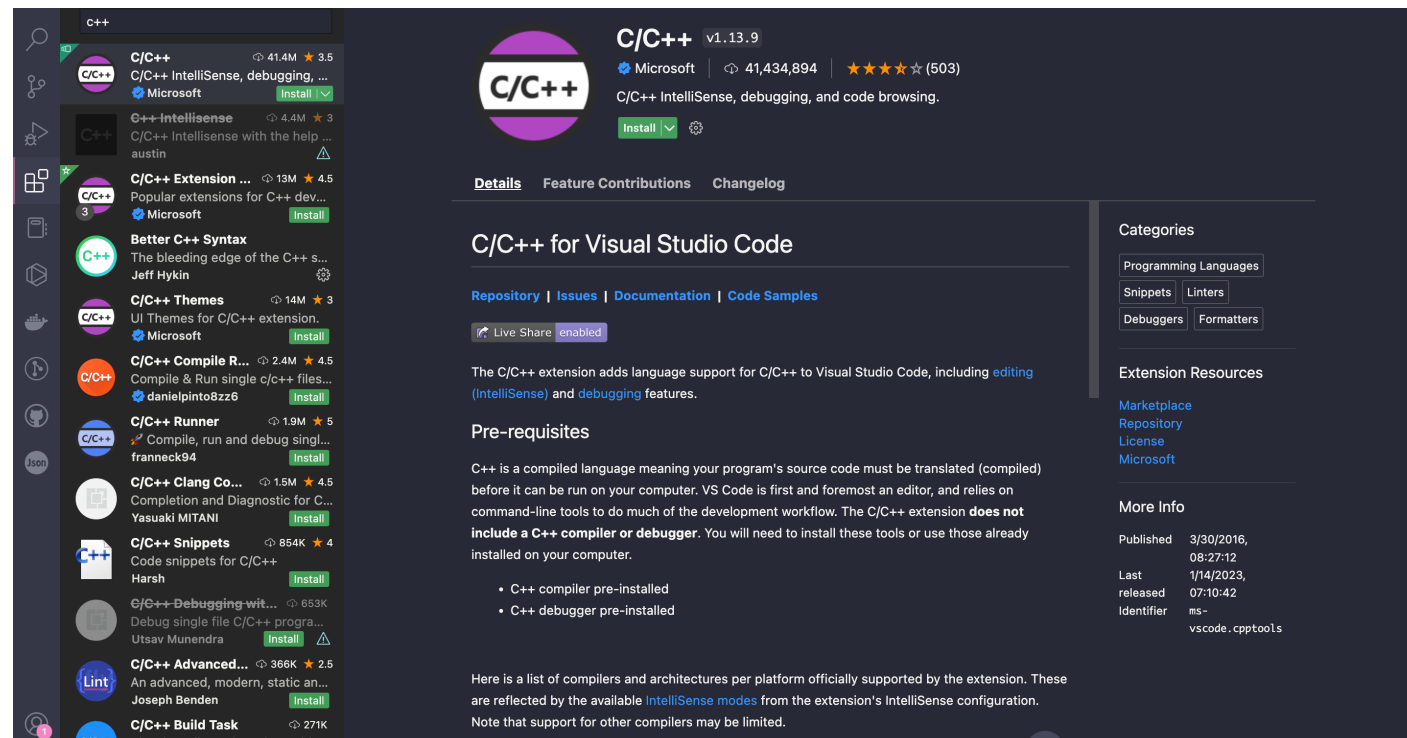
c++

C/C++ 41.4M ★ 3.5
C/C++ IntelliSense, debugging, ...
Microsoft Install

C++ Intellisense 4.4M ★ 3
C/C++ Intellisense with the help ...
austin

C/C++ Extension ... 13M ★ 4.5
Popular extensions for C++ dev...
3
Microsoft Install

Better C++ Syntax
The bleeding edge of the C++ s...
Jeff Hykin

C/C++ Themes 14M ★ 3
UI Themes for C/C++ extension.
Microsoft Install

C/C++ Compile R... 2.4M ★ 4.5
Compile & Run single c/c++ files...
danielpinto8zz6 Install

C/C++ Runner 1.9M ★ 5
Compile, run and debug singl...
franneck94 Install

C/C++ Clang Co... 1.5M ★ 4.5
Completion and Diagnostic for C...
Yasuaki MITANI Install

C/C++ Snippets 854K ★ 4
Code snippets for C/C++
Harsh Install

C/C++ Debugging wit... 653K
Debug single file C/C++ progra...
Utsav Munendra Install

C/C++ Advanced... 366K ★ 2.5
An advanced, modern, static an...
Joseph Benden Install

C/C++ Build Task 271K

C/C++ v1.13.9
Microsoft | 41,434,894 | ★★★★☆ (503)
C/C++ IntelliSense, debugging, and code browsing.
Install

Details Feature Contributions Changelog

C/C++ for Visual Studio Code

Repository | Issues | Documentation | Code Samples

Live Share enabled

The C/C++ extension adds language support for C/C++ to Visual Studio Code, including editing (IntelliSense) and debugging features.

Pre-requisites

C++ is a compiled language meaning your program's source code must be translated (compiled) before it can be run on your computer. VS Code is first and foremost an editor, and relies on command-line tools to do much of the development workflow. The C/C++ extension **does not include a C++ compiler or debugger**. You will need to install these tools or use those already installed on your computer.

- C++ compiler pre-installed
- C++ debugger pre-installed

Here is a list of compilers and architectures per platform officially supported by the extension. These are reflected by the available IntelliSense modes from the extension's IntelliSense configuration. Note that support for other compilers may be limited.

Categories
Programming Languages
Snippets Linters
Debuggers Formatters

Extension Resources
Marketplace
Repository
License
Microsoft

More Info
Published 3/30/2016, 08:27:12
Last released 1/14/2023, 07:10:42
Identifier ms-vscode.cpptools